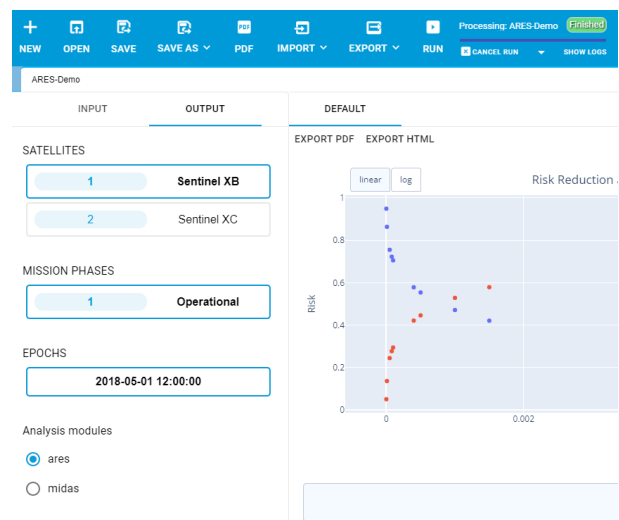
NEW OPEN SAVE SAVE AS PDF IMPORT EXPORT RUN

Processing: ARES-Demo Finished

CANCEL RUN SHOW LOGS

ARES-Demo

INPUT OUTPUT

DEFAULT

EXPORT PDF EXPORT HTML

SATELLITES

1 Sentinel XB

2 Sentinel XC

MISSION PHASES

1 Operational

EPOCHS

2018-05-01 12:00:00

Analysis modules

ares

midas

linear log

Risk Reduction

Risk

1

0.8

0.6

0.4

0.2

0

0

0.002